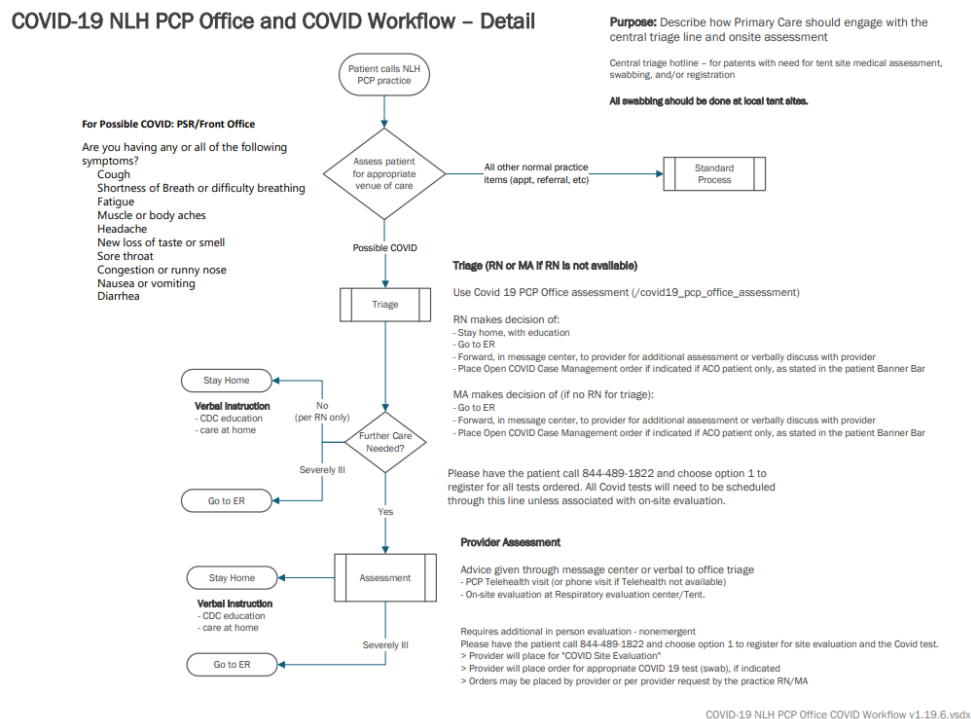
COVID-19 NLH PCP Office and COVID Workflow – Detail

Purpose: Describe how Primary Care should engage with the central triage line and onsite assessment

Central triage hotline – for patents with need for tent site medical assessment, swabbing, and/or registration

All swabbing should be done at local tent sites.

Patient calls NLH PCP practice

For Possible COVID: PSR/Front Office

Are you having any or all of the following symptoms?
Cough
Shortness of Breath or difficulty breathing
Fatigue
Muscle or body aches
Headache
New loss of taste or smell
Sore throat
Congestion or runny nose
Nausea or vomiting
Diarrhea

Assess patient for appropriate venue of care

All other normal practice items (appt, referral, etc)

Standard Process

Possible COVID

Triage

Triage (RN or MA if RN is not available)

Use Covid 19 PCP Office assessment (/covid19_pcp_office_assessment)

RN makes decision of:
- Stay home, with education
- Go to ER
- Forward, in message center, to provider for additional assessment or verbally discuss with provider
- Place Open COVID Case Management order if indicated if ACO patient only, as stated in the patient Banner Bar

MA makes decision of (if no RN for triage):
- Go to ER
- Forward, in message center, to provider for additional assessment or verbally discuss with provider
- Place Open COVID Case Management order if indicated if ACO patient only, as stated in the patient Banner Bar

Stay Home

Verbal Instruction
- CDC education
- care at home

No (per RN only)

Further Care Needed?

Severely Ill

Go to ER

Please have the patient call 844-489-1822 and choose option 1 to register for all tests ordered. All Covid tests will need to be scheduled through this line unless associated with on-site evaluation.

Yes

Provider Assessment

Advice given through message center or verbal to office triage
- PCP Telehealth visit (or phone visit if Telehealth not available)
- On-site evaluation at Respiratory evaluation center/Tent.

Stay Home

Assessment

Verbal Instruction
- CDC education
- care at home

Severely Ill

Go to ER

Requires additional in person evaluation - nonemergent
Please have the patient call 844-489-1822 and choose option 1 to register for site evaluation and the Covid test.
> Provider will place for "COVID Site Evaluation"
> Provider will place order for appropriate COVID 19 test (swab), if indicated
> Orders may be placed by provider or per provider request by the practice RN/MA

COVID-19 NLH PCP Office COVID Workflow v1.19.6.vsdx